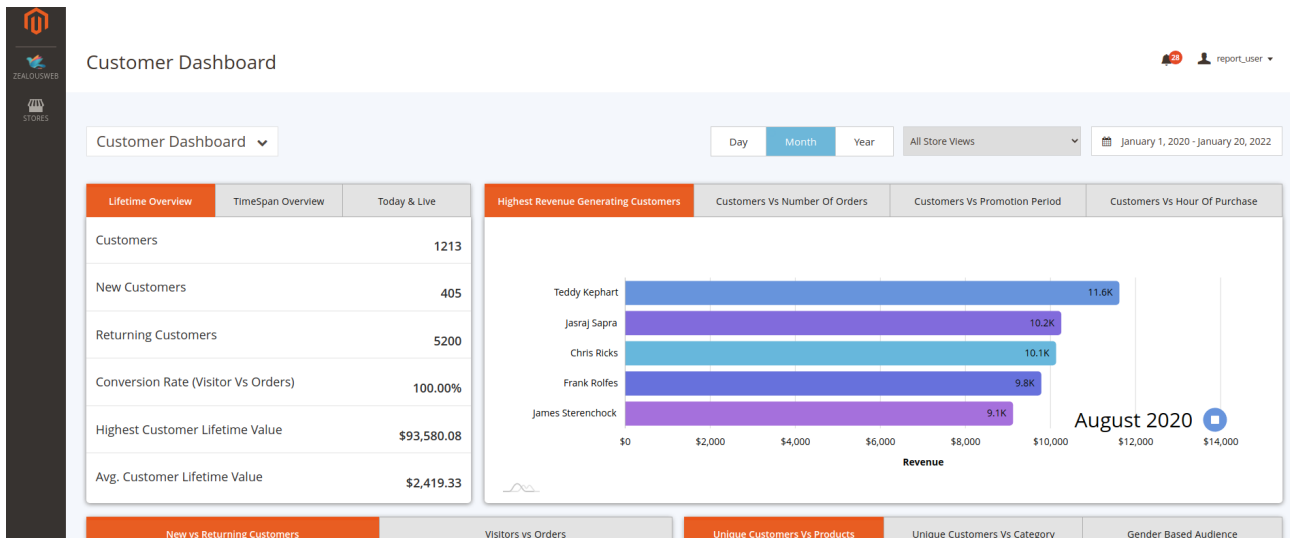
ZEALOUSWEB

STORES

Customer Dashboard

28 report_user

Customer Dashboard

Day | Month | Year

All Store Views

January 1, 2020 - January 20, 2022

| Lifetime Overview | TimeSpan Overview | Today & Live |
|---|---|---|

| | |
|---|---|
| Customers | 1213 |
| New Customers | 405 |
| Returning Customers | 5200 |
| Conversion Rate (Visitor Vs Orders) | 100.00% |
| Highest Customer Lifetime Value | $93,580.08 |
| Avg. Customer Lifetime Value | $2,419.33 |

| Highest Revenue Generating Customers | Customers Vs Number Of Orders | Customers Vs Promotion Period | Customers Vs Hour Of Purchase |
|---|---|---|---|

Teddy Kephart 11.6K
Jasraj Sapra 10.2K
Chris Ricks 10.1K
Frank Rolfes 9.8K
James Sterenchock 9.1K

August 2020

$0 $2,000 $4,000 $6,000 $8,000 $10,000 $12,000 $14,000

Revenue

New vs Returning Customers | Visitors vs Orders

Unique Customers Vs Products | Unique Customers Vs Category | Gender Based Audience